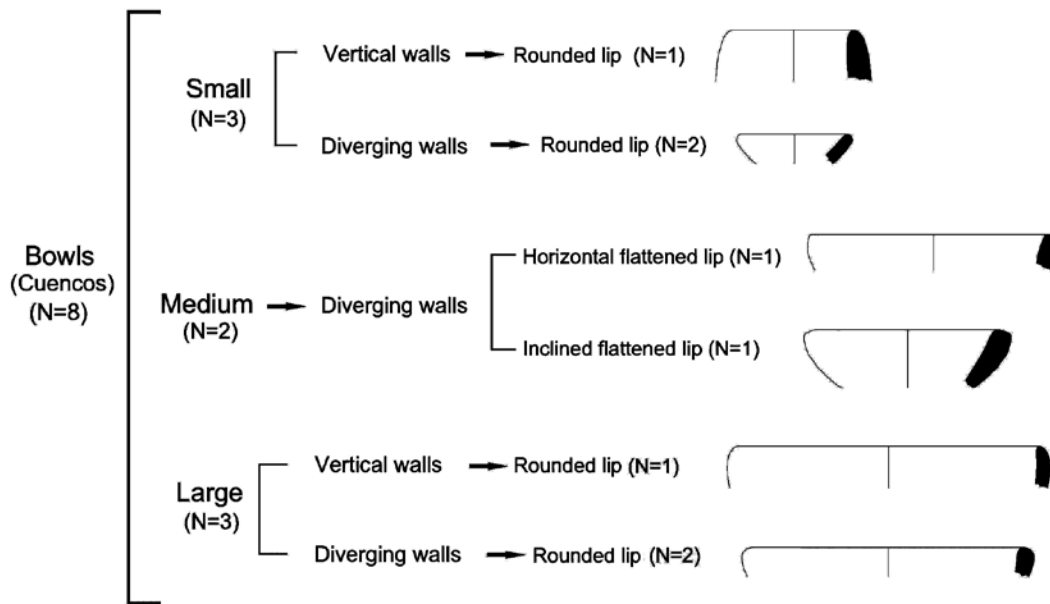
Bowls
(Cuencos)
(N=8)

Small
(N=3)

Vertical walls → Rounded lip (N=1)

Diverging walls → Rounded lip (N=2)

Medium → Diverging walls
(N=2)

Horizontal flattened lip (N=1)

Inclined flattened lip (N=1)

Large
(N=3)

Vertical walls → Rounded lip (N=1)

Diverging walls → Rounded lip (N=2)